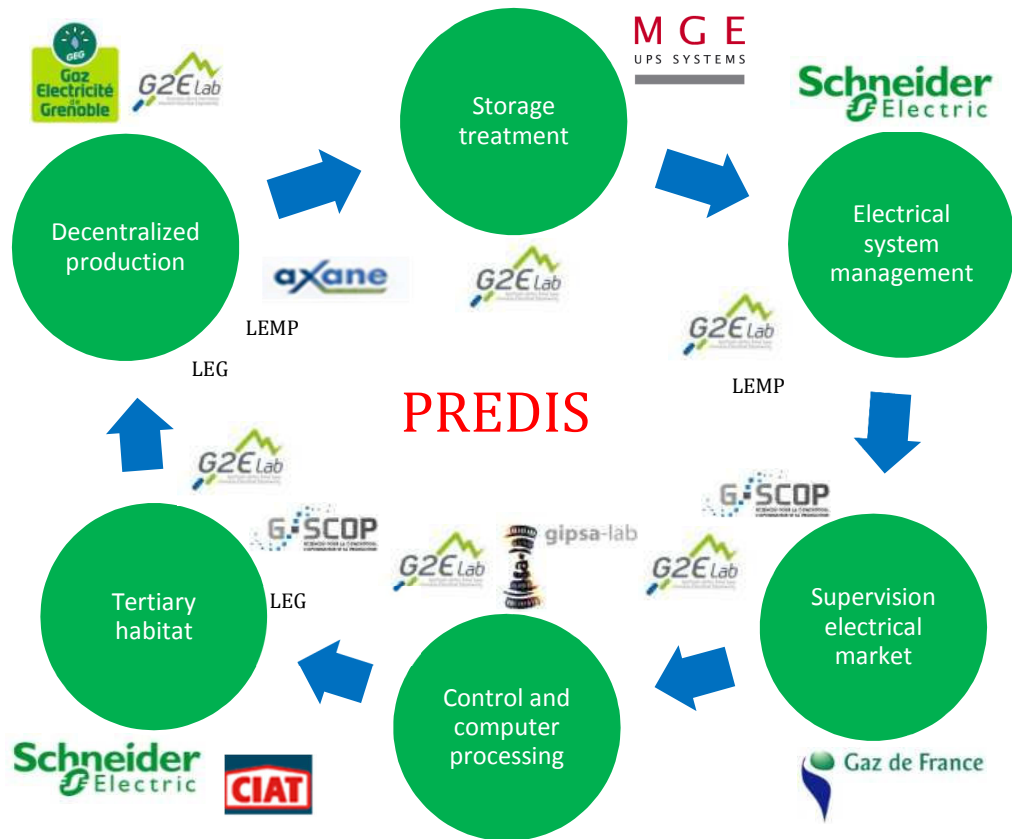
GEG
Gaz Electricité de Grenoble

G2E lab

Storage treatment

MGE
UPS SYSTEMS

Schneider Electric

Decentralized production

Electrical system management

axane

G2E lab

LEMP

G2E lab

LEG

LEMP

PREDIS

G2E lab

G-SCOP

G-SCOP

gipsa-lab

G2E lab

G2E lab

LEG

Tertiary habitat

Supervision electrical market

Control and computer processing

Schneider Electric

CIAT

Gaz de France